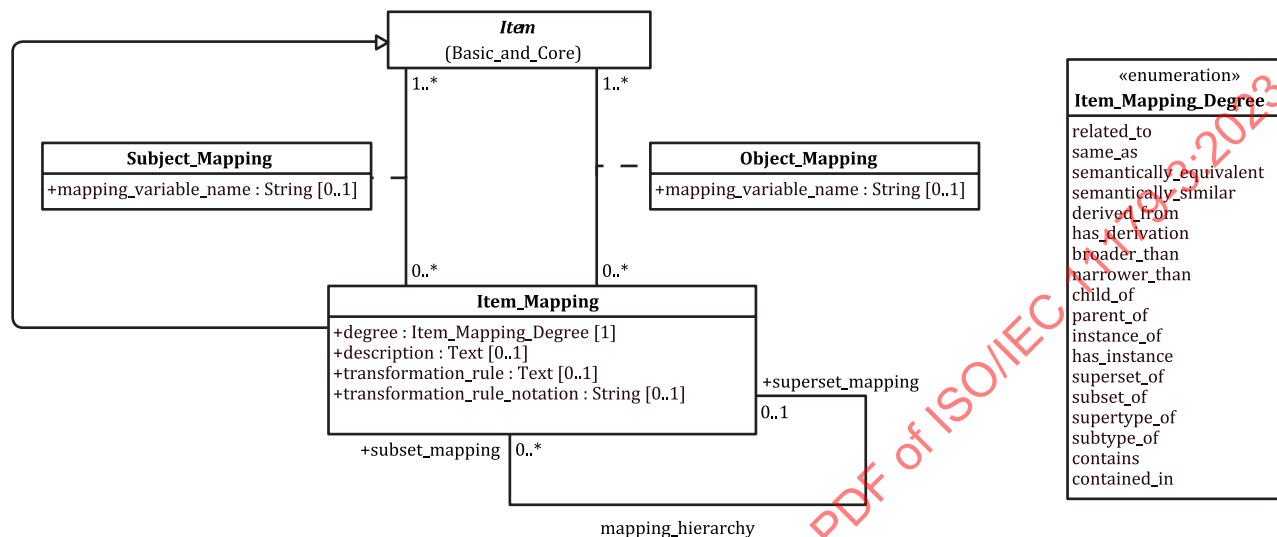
*Item*
(Basic_and_Core)

1..*

1..*

Subject_Mapping
+mapping_variable_name : String [0..1]

Object_Mapping
+mapping_variable_name : String [0..1]

0..*

0..*

Item_Mapping
+degree : Item_Mapping_Degree [1]
+description : Text [0..1]
+transformation_rule : Text [0..1]
+transformation_rule_notation : String [0..1]

+superset_mapping
0..1

+subset_mapping
0..*

mapping_hierarchy

«enumeration»
Item_Mapping_Degree
related_to
same_as
semantically_equivalent
semantically_similar
derived_from
has_derivation
broader_than
narrower_than
child_of
parent_of
instance_of
has_instance
superset_of
subset_of
supertype_of
subtype_of
contains
contained_in

PDF of ISO/IEC 11179-3:2023